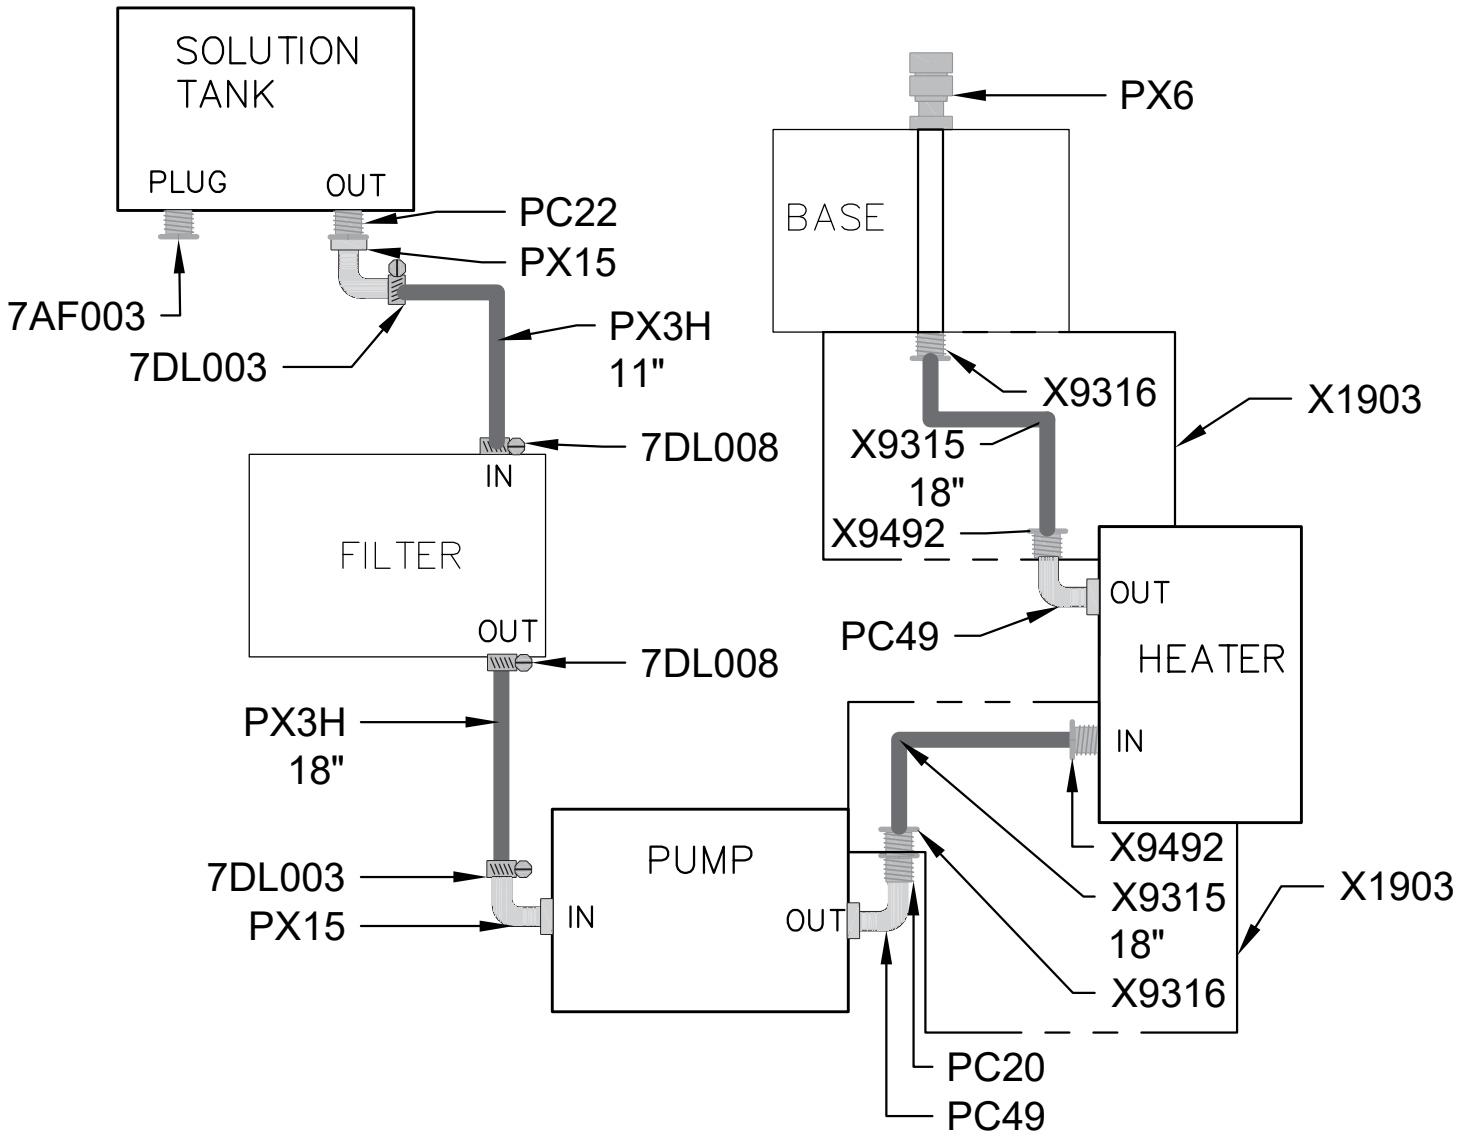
SOLUTION TANK

PLUG

OUT

PC22

PX15

7AF003

7DL003

PX3H
11"

7DL008

IN

FILTER

OUT

7DL008

PX3H
18"

7DL003

PX15

PUMP

IN

OUT

PX6

BASE

X9316

X1903

X9315
18"

X9492

OUT

PC49

HEATER

IN

X9492

X9315
18"

X1903

X9316

PC20

PC49